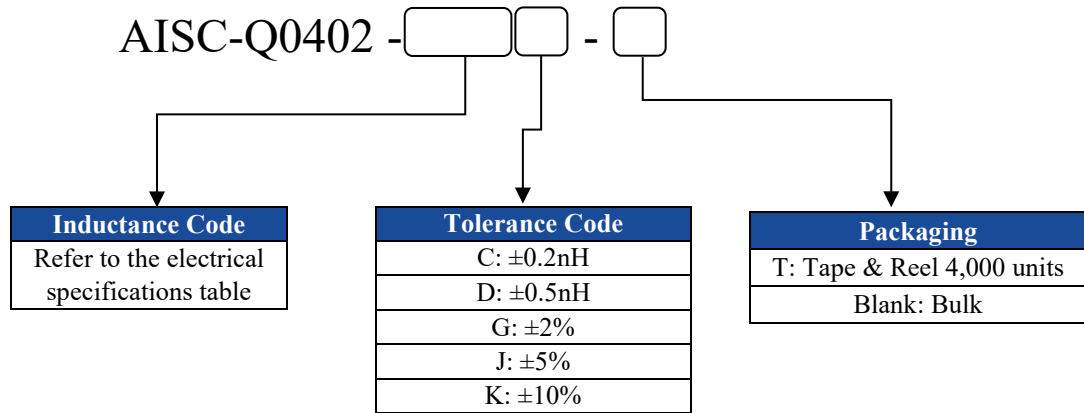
AISC-Q0402 - [ ][ ] - [ ]

| Inductance Code |
|---|
| Refer to the electrical specifications table |

| Tolerance Code |
|---|
| C: ±0.2nH |
| D: ±0.5nH |
| G: ±2% |
| J: ±5% |
| K: ±10% |

| Packaging |
|---|
| T: Tape & Reel 4,000 units |
| Blank: Bulk |